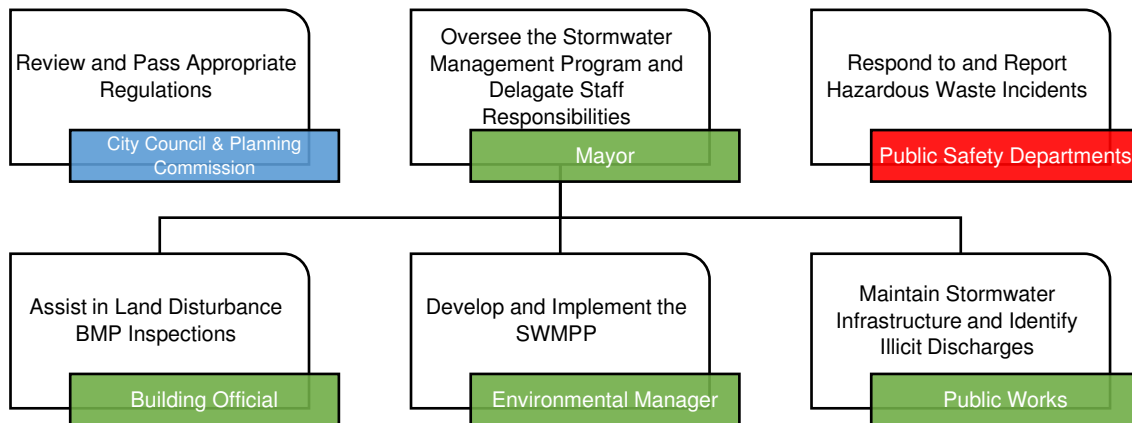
Review and Pass Appropriate Regulations

City Council & Planning Commission

Oversee the Stormwater Management Program and Delagate Staff Responsibilities

Mayor

Respond to and Report Hazardous Waste Incidents

Public Safety Departments

Assist in Land Disturbance BMP Inspections

Building Official

Develop and Implement the SWMPP

Environmental Manager

Maintain Stormwater Infrastructure and Identify Illicit Discharges

Public Works